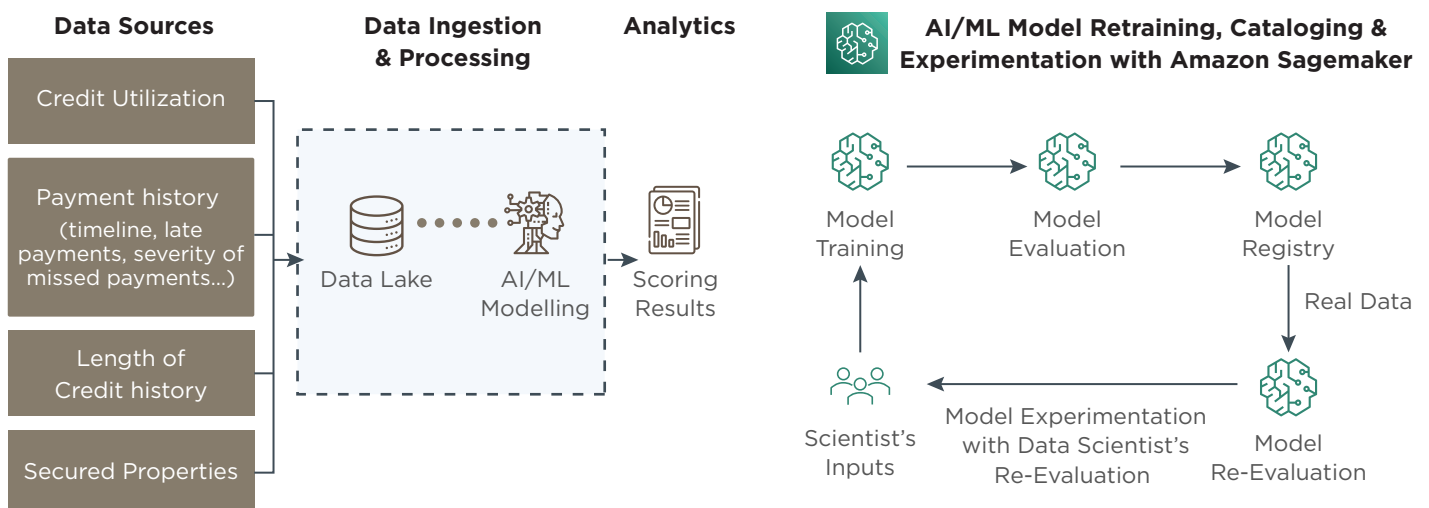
Data Sources

Credit Utilization

Payment history (timeline, late payments, severity of missed payments...)

Length of Credit history

Secured Properties

Data Ingestion & Processing

Data Lake

AI/ML Modelling

Analytics

Scoring Results

AI/ML Model Retraining, Cataloging & Experimentation with Amazon Sagemaker

Model Training

Model Evaluation

Model Registry

Real Data

Model Re-Evaluation

Model Experimentation with Data Scientist's Re-Evaluation

Scientist's Inputs